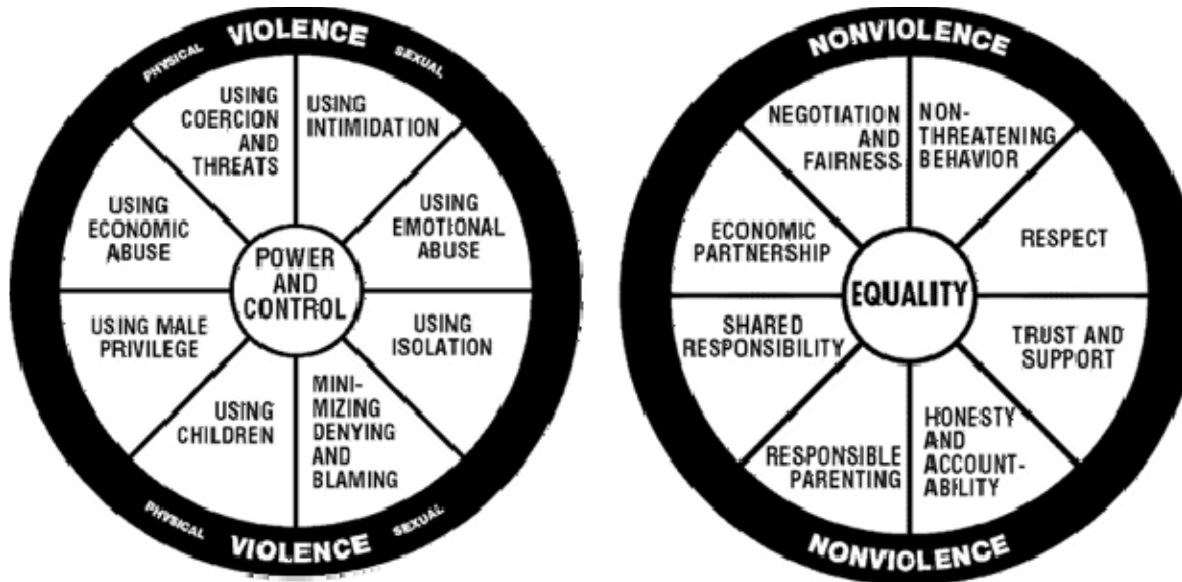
PHYSICAL VIOLENCE SEXUAL

USING COERCION AND THREATS

USING INTIMIDATION

USING ECONOMIC ABUSE

USING EMOTIONAL ABUSE

POWER AND CONTROL

USING MALE PRIVILEGE

USING ISOLATION

USING CHILDREN

MINIMIZING DENYING AND BLAMING

PHYSICAL VIOLENCE SEXUAL

NONVIOLENCE

NEGOTIATION AND FAIRNESS

NON-THREATENING BEHAVIOR

ECONOMIC PARTNERSHIP

RESPECT

EQUALITY

SHARED RESPONSIBILITY

TRUST AND SUPPORT

RESPONSIBLE PARENTING

HONESTY AND ACCOUNTABILITY

NONVIOLENCE